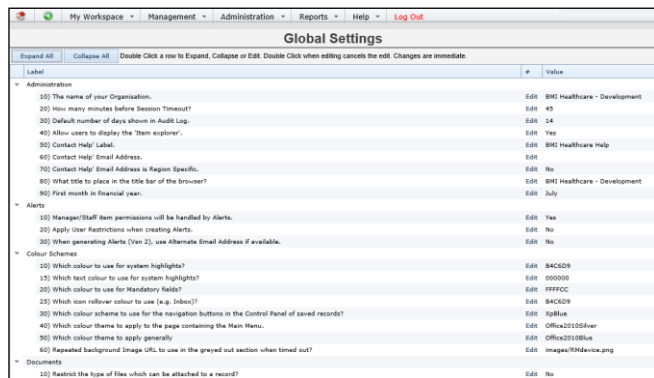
My Workspace ▾ Management ▾ Administration ▾ Reports ▾ Help ▾ Log Out

Global Settings

Expand All Collapse All Double Click a row to Expand, Collapse or Edit. Double Click when editing cancels the edit. Changes are immediate.

| Label | # | Value |
|---|---|---|
| Administration | | |
| 10) The name of your Organisation. | Edit | BMI Healthcare - Development |
| 20) How many minutes before Session Timeout? | Edit | 45 |
| 30) Default number of days shown in Audit Log. | Edit | 14 |
| 40) Allow users to display the 'Item explorer'. | Edit | Yes |
| 50) Contact Help' Label. | Edit | BMI Healthcare Help |
| 60) Contact Help' Email Address. | Edit | |
| 70) Contact Help' Email Address is Region Specific. | Edit | No |
| 80) What title to place in the title bar of the browser? | Edit | BMI Healthcare - Development |
| 90) First month in financial year. | Edit | July |
| Alerts | | |
| 10) Manager/Staff item permissions will be handled by Alerts. | Edit | Yes |
| 20) Apply User Restrictions when creating Alerts. | Edit | No |
| 30) When generating Alerts (Ver 2), use Alternate Email Address if available. | Edit | No |
| Colour Schemes | | |
| 10) Which colour to use for system highlights? | Edit | B4C6D9 |
| 15) Which text colour to use for system highlights? | Edit | 000000 |
| 20) Which colour to use for Mandatory fields? | Edit | FFFFCC |
| 25) Which icon rollover colour to use (e.g. Inbox)? | Edit | B4C6D9 |
| 30) Which colour scheme to use for the navigation buttons in the Control Panel of saved records? | Edit | XpBlue |
| 40) Which colour theme to apply to the page containing the Main Menu. | Edit | Office2010Silver |
| 50) Which colour theme to apply generally | Edit | Office2010Blue |
| 60) Repeated background Image URL to use in the greyed out section when timed out? | Edit | images/RMdevice.png |
| Documents | | |
| 10) Restrict the type of files which can be attached to a record? | Edit | No |